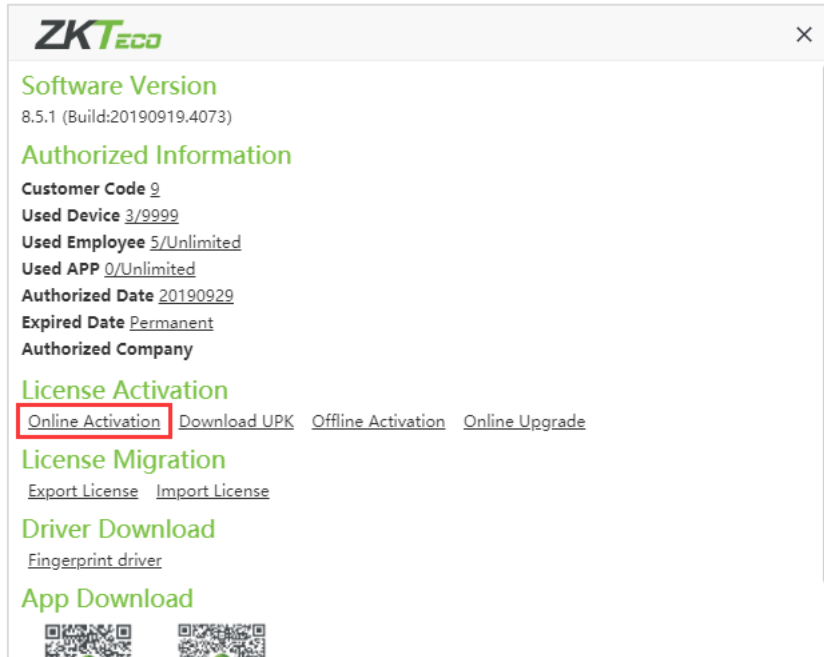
ZKTeco

×

Software Version

8.5.1 (Build:20190919.4073)

Authorized Information

Customer Code 9

Used Device 3/9999

Used Employee 5/Unlimited

Used APP 0/Unlimited

Authorized Date 20190929

Expired Date Permanent

Authorized Company

License Activation

Online Activation Download UPK Offline Activation Online Upgrade

License Migration

Export License Import License

Driver Download

Fingerprint driver

App Download